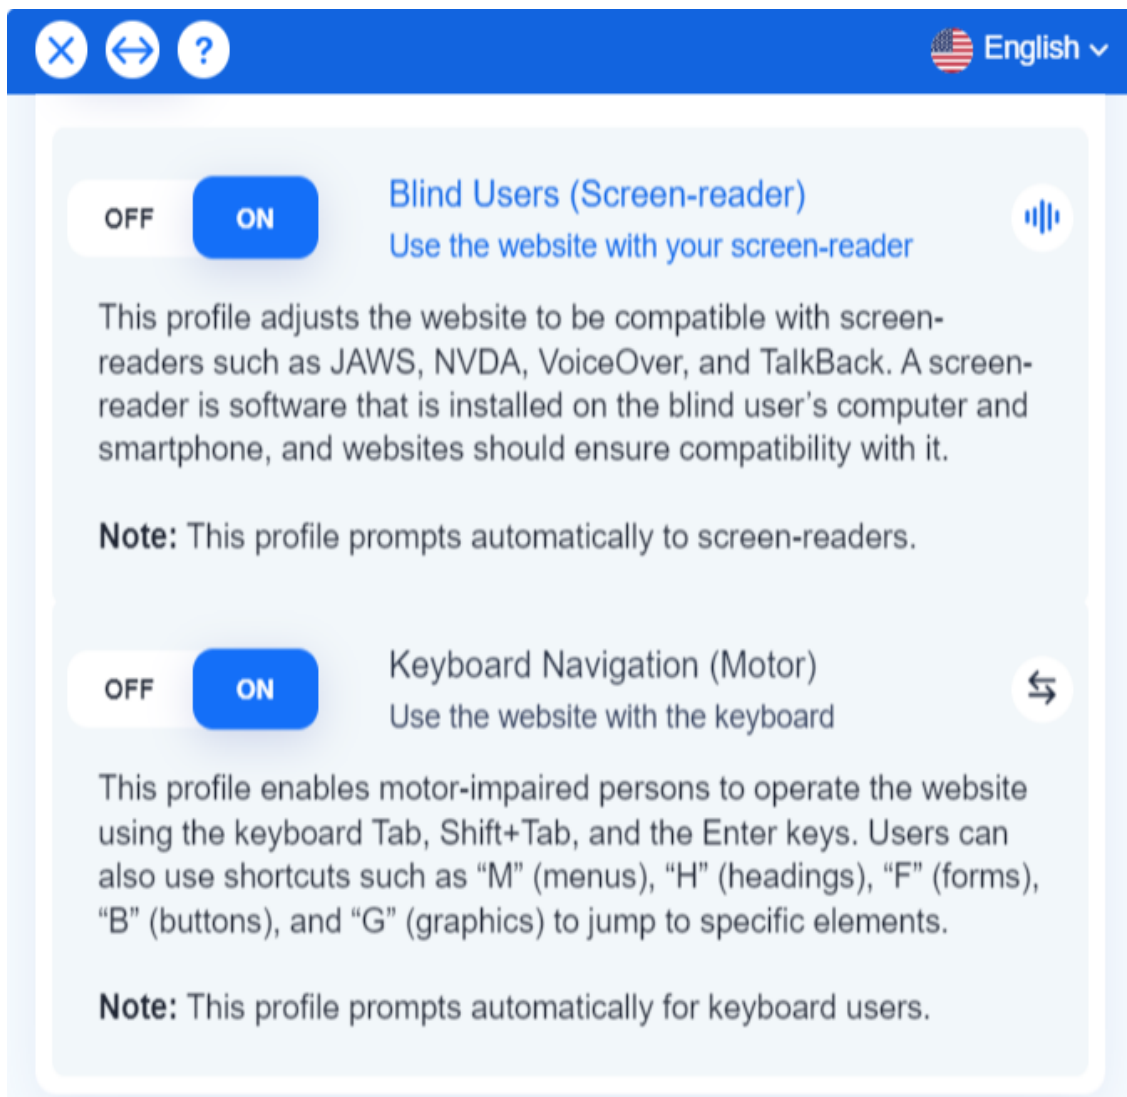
English

OFF ON

Blind Users (Screen-reader)
Use the website with your screen-reader

This profile adjusts the website to be compatible with screen-readers such as JAWS, NVDA, VoiceOver, and TalkBack. A screen-reader is software that is installed on the blind user's computer and smartphone, and websites should ensure compatibility with it.

Note: This profile prompts automatically to screen-readers.

OFF ON

Keyboard Navigation (Motor)
Use the website with the keyboard

This profile enables motor-impaired persons to operate the website using the keyboard Tab, Shift+Tab, and the Enter keys. Users can also use shortcuts such as "M" (menus), "H" (headings), "F" (forms), "B" (buttons), and "G" (graphics) to jump to specific elements.

Note: This profile prompts automatically for keyboard users.